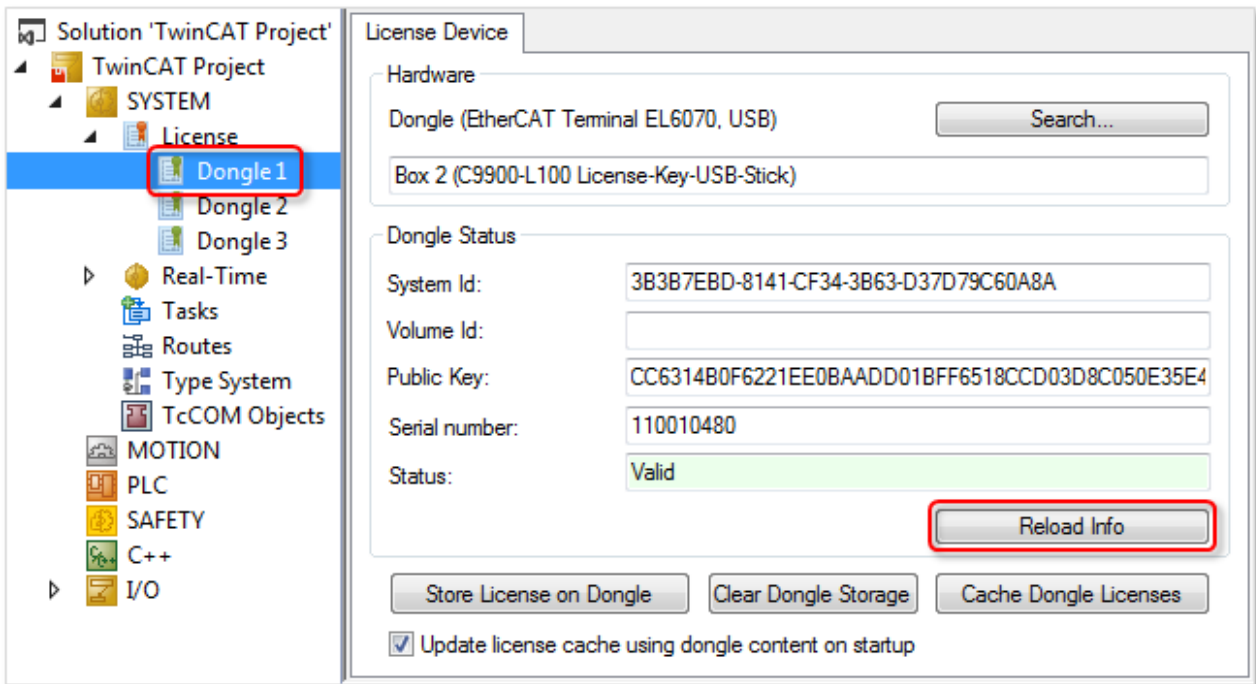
Solution 'TwinCAT Project'
TwinCAT Project
SYSTEM
License
Dongle 1
Dongle 2
Dongle 3
Real-Time
Tasks
Routes
Type System
TcCOM Objects
MOTION
PLC
SAFETY
C++
I/O

License Device

Hardware
Dongle (EtherCAT Terminal EL6070, USB)
Search...
Box 2 (C9900-L100 License-Key-USB-Stick)

Dongle Status
System Id: 3B3B7EBD-8141-CF34-3B63-D37D79C60A8A
Volume Id:
Public Key: CC6314B0F6221EE0BAADD01BFF6518CCD03D8C050E35E4
Serial number: 110010480
Status: Valid
Reload Info

Store License on Dongle
Clear Dongle Storage
Cache Dongle Licenses
Update license cache using dongle content on startup